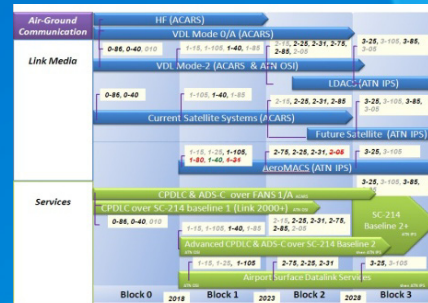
Air-Ground Communication

HF (ACARS)

VDL Mode 0/A (ACARS)

Link Media

0-86, 0-40, 010

1-15, 1-105, 1-40, 1-85

2-15, 2-25, 2-31, 2-75, 2-85, 2-05

3-25, 3-105, 3-85, 3-05

VDL Mode-2 (ACARS & ATN OSI)

LDACS (ATN IPS)

0-86, 0-40

1-15, 1-105, 1-40, 1-85

2-15, 2-25, 2-31, 2-85

3-25, 3-105, 3-85, 3-05

Current Satellite Systems (ACARS)

Future Satellite (ATN IPS)

1-15, 1-25, 1-105, 1-80, 1-65, 1-34

2-75, 2-25, 2-31, 2-05

3-25, 3-105

AeroMACS (ATN IPS)

3-25, 3-105, 3-85, 3-05

Services

CPDLC & ADS-C over FANS 1/A

CPDLC over SC-214 baseline 1 (Link 2000+)

0-86, 0-40, 010

1-15, 1-105, 1-40, 1-85

2-15, 2-25, 2-31, 2-75, 2-85, 2-05

SC-214 Baseline 2+

Advanced CPDLC & ADS-C over SC-214 Baseline 2

1-15, 1-25, 1-105

2-75, 2-25, 2-31

3-25, 3-105

Airport Surface Datalink Services

Block 0

2018

Block 1

2023

Block 2

2028

Block 3